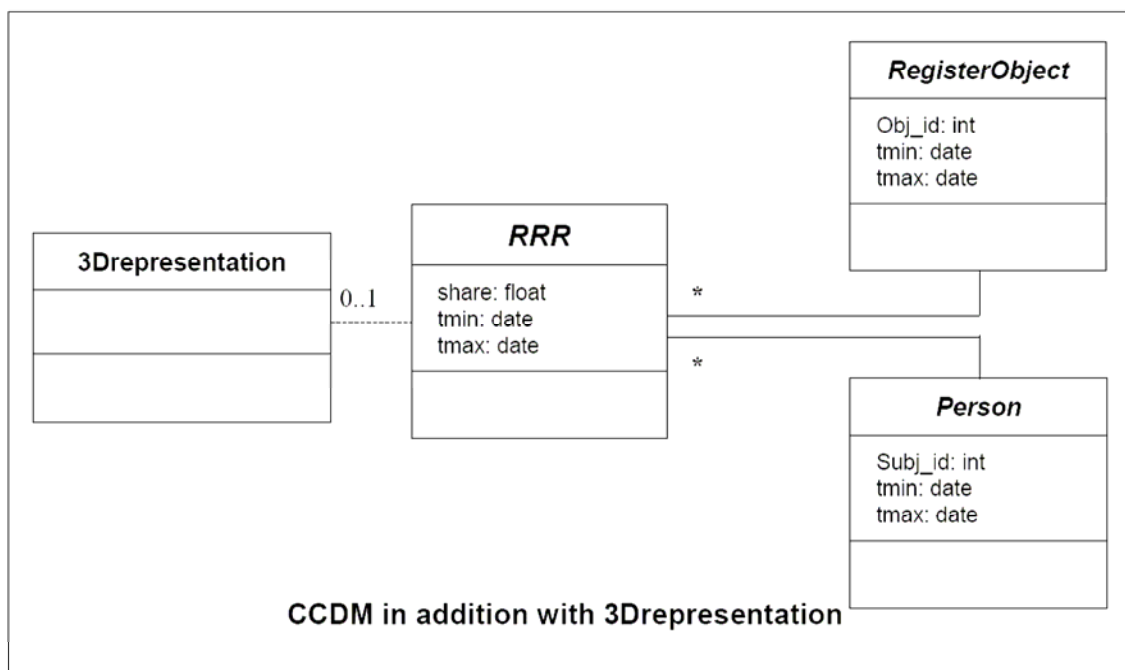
RegisterObject

Obj_id: int
tmin: date
tmax: date

3Drepresentation

0..1

RRR

share: float
tmin: date
tmax: date

*

*

Person

Subj_id: int
tmin: date
tmax: date

CCDM in addition with 3Drepresentation